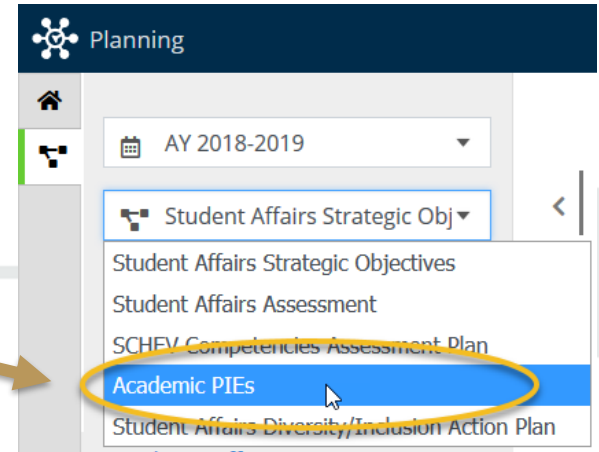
Planning

AY 2018-2019

Student Affairs Strategic Obj

Student Affairs Strategic Objectives
Student Affairs Assessment
SCHEV Competencies Assessment Plan
Academic PIEs
Student Affairs Diversity/Inclusion Action Plan